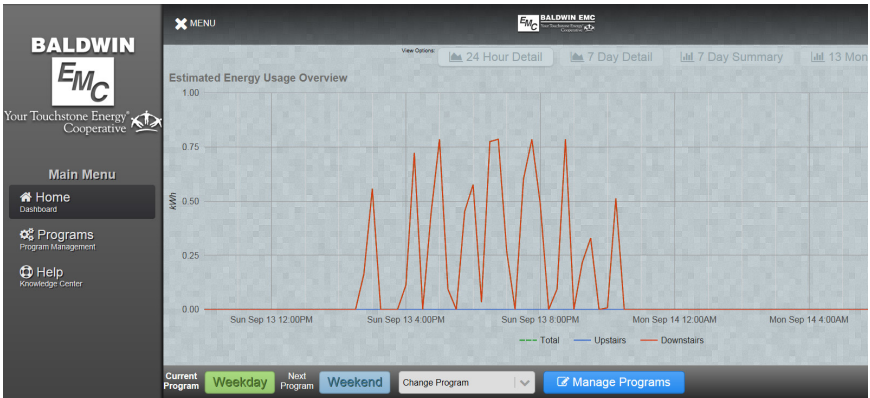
BALDWIN
EMC
Your Touchstone Energy® Cooperative

Main Menu
Home
Dashboard
Programs
Program Management
Help
Knowledge Center

MENU

BALDWIN EMC
Your Touchstone Energy Cooperative

View Options:
24 Hour Detail
7 Day Detail
7 Day Summary
13 Mon

Estimated Energy Usage Overview

1.00
0.75
0.50
0.25
0.00
kWh

Sun Sep 13 12:00PM
Sun Sep 13 4:00PM
Sun Sep 13 8:00PM
Mon Sep 14 12:00AM
Mon Sep 14 4:00AM

Total
Upstairs
Downstairs

Current Program
Weekday
Next Program
Weekend
Change Program
Manage Programs